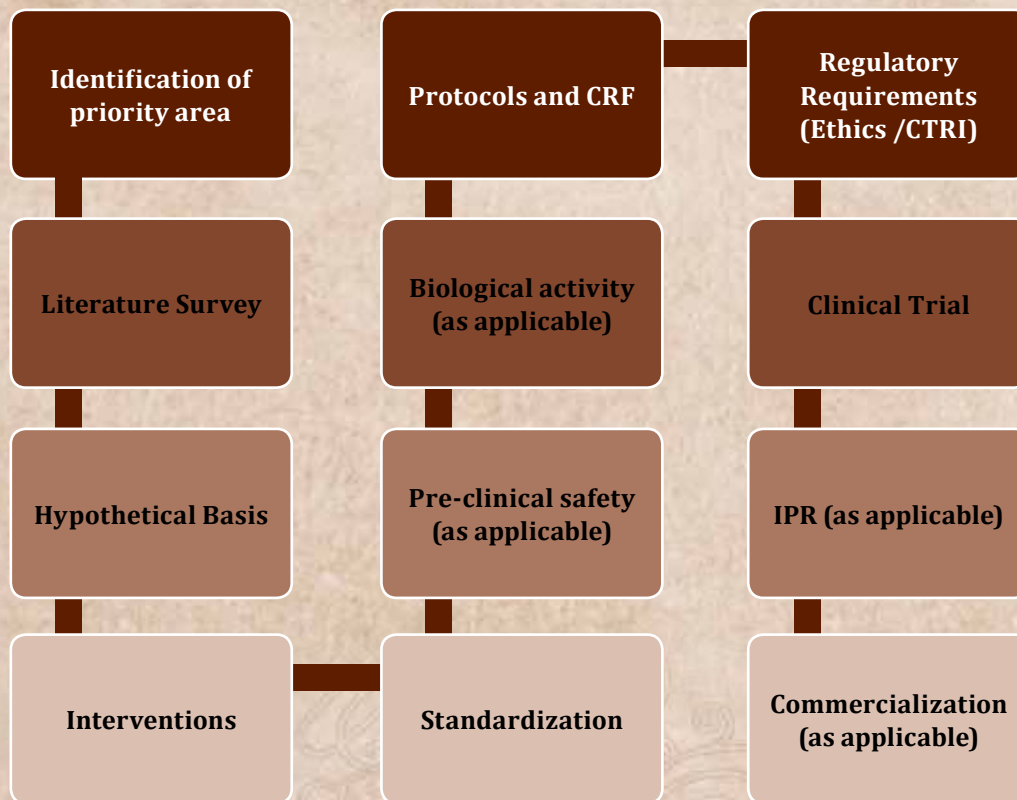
Identification of priority area

Literature Survey

Hypothetical Basis

Interventions

Standardization

Pre-clinical safety (as applicable)

Biological activity (as applicable)

Protocols and CRF

Regulatory Requirements (Ethics /CTRI)

Clinical Trial

IPR (as applicable)

Commercialization (as applicable)